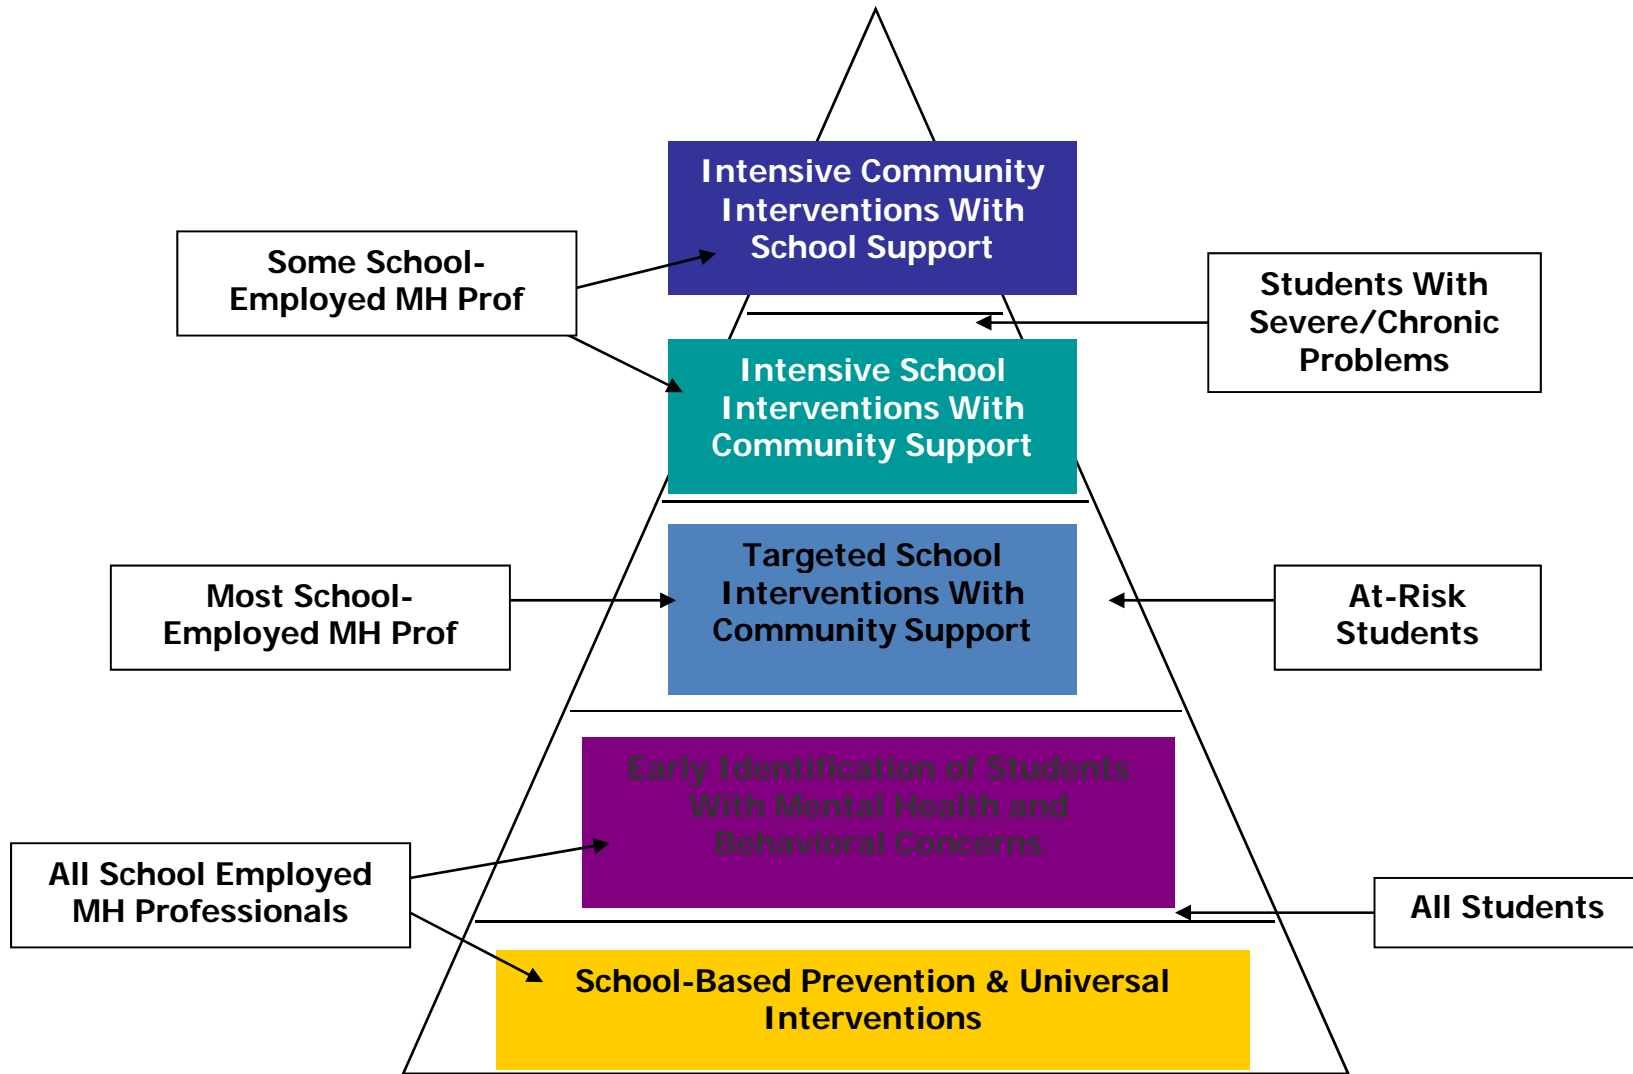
Intensive Community Interventions With School Support

Some School-Employed MH Prof

Students With Severe/Chronic Problems

Intensive School Interventions With Community Support

Targeted School Interventions With Community Support

Most School-Employed MH Prof

At-Risk Students

Early Identification of Students With Mental Health and Behavioral Concerns

All School Employed MH Professionals

All Students

School-Based Prevention & Universal Interventions